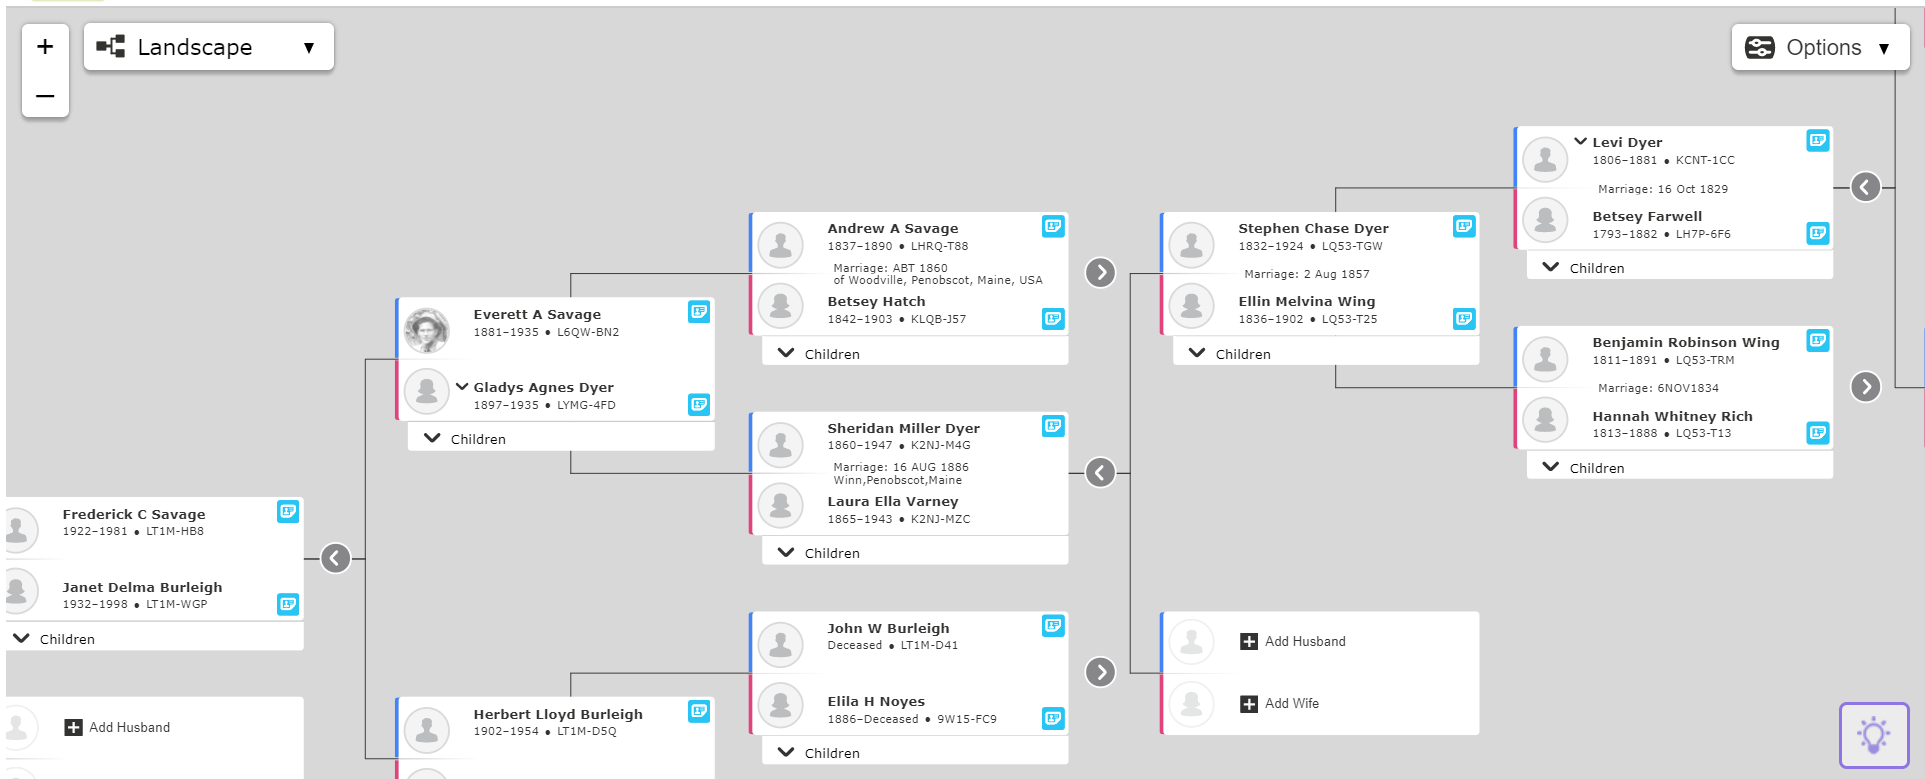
+
–
Landscape ▼

Options ▼

Levi Dyer
1806–1881 • KCNT-1CC
Marriage: 16 Oct 1829
Betsey Farwell
1793–1882 • LH7P-6F6
Children

Andrew A Savage
1837–1890 • LHRQ-T88
Marriage: ABT 1860
of Woodville, Penobscot, Maine, USA
Betsey Hatch
1842–1903 • KLQB-J57
Children

Stephen Chase Dyer
1832–1924 • LQ53-TGW
Marriage: 2 Aug 1857
Ellin Melvina Wing
1836–1902 • LQ53-T25
Children

Everett A Savage
1881–1935 • L6QW-BN2
Gladys Agnes Dyer
1897–1935 • LYMG-4FD
Children

Benjamin Robinson Wing
1811–1891 • LQ53-TRM
Marriage: 6NOV1834
Hannah Whitney Rich
1813–1888 • LQ53-T13
Children

Sheridan Miller Dyer
1860–1947 • K2NJ-M4G
Marriage: 16 AUG 1886
Winn,Penobscot,Maine
Laura Ella Varney
1865–1943 • K2NJ-MZC
Children

Frederick C Savage
1922–1981 • LT1M-HB8
Janet Delma Burleigh
1932–1998 • LT1M-WGP
Children

John W Burleigh
Deceased • LT1M-D41
Elila H Noyes
1886–Deceased • 9W15-FC9
Children

Add Husband
Add Wife

Add Husband

Herbert Lloyd Burleigh
1902–1954 • LT1M-D5Q